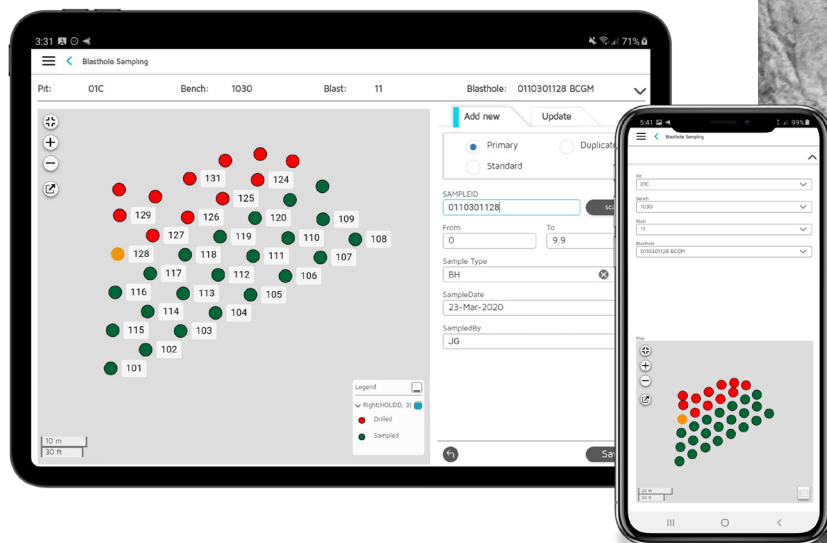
3:31 71%

Blasthole Sampling

Pit: 01C Bench: 1030 Blast: 11 Blasthole: 0110301128 BCGM

131 124
125
129 126 120 109
127 119 110 108
128 118 111 107
117 112 106
116 113 105
114 104
115 103
102
101

10 m
30 ft

Legend
Right(HOLEID, 3)
Drilled
Sampled

Add new Update

Primary Duplicate
Standard

SAMPLEID
0110301128

From To
0 9.9

Sample Type
BH

SampleDate
23-Mar-2020

SampledBy
JG

Sa

5:41 99%

Blasthole Sampling

Pit
01C

Bench
1030

Blast
11

Blasthole
0110301128 BCGM

Map